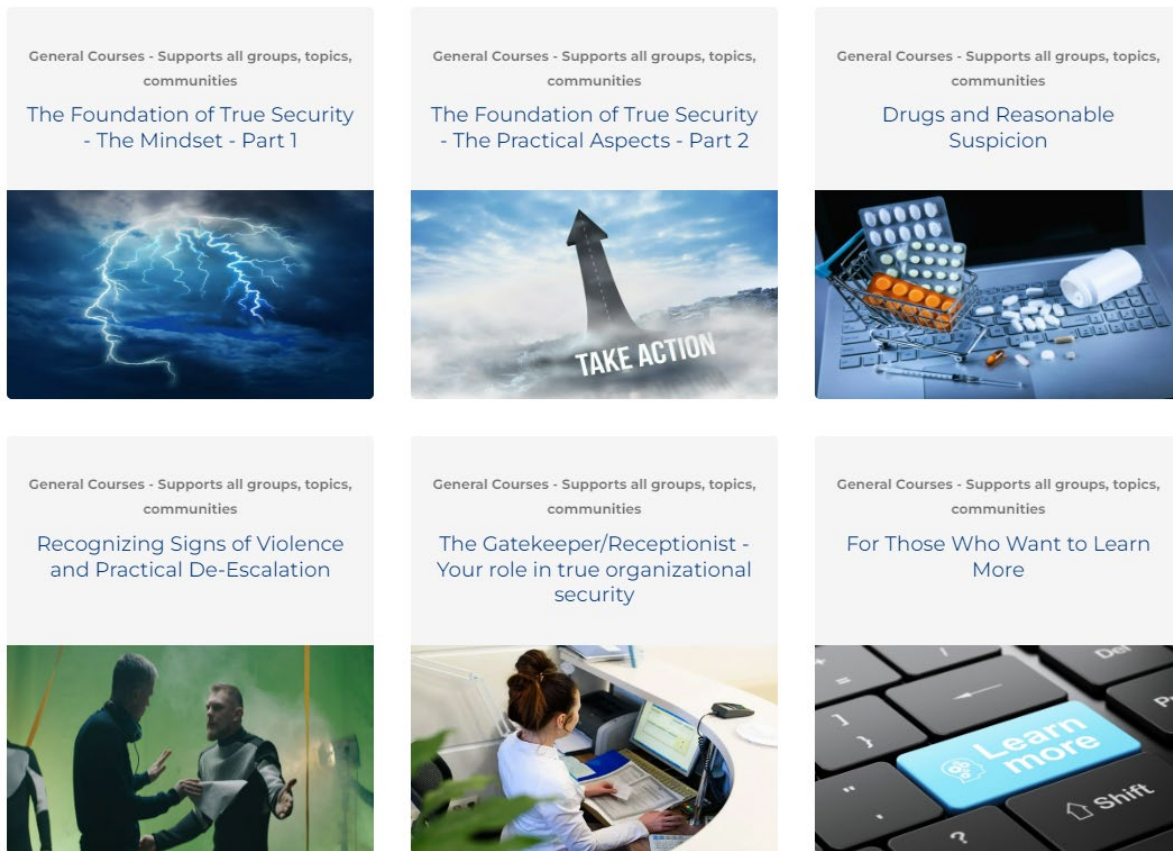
General Courses - Supports all groups, topics, communities

The Foundation of True Security - The Mindset - Part 1

General Courses - Supports all groups, topics, communities

The Foundation of True Security - The Practical Aspects - Part 2

TAKE ACTION

General Courses - Supports all groups, topics, communities

Drugs and Reasonable Suspicion

General Courses - Supports all groups, topics, communities

Recognizing Signs of Violence and Practical De-Escalation

General Courses - Supports all groups, topics, communities

The Gatekeeper/Receptionist - Your role in true organizational security

General Courses - Supports all groups, topics, communities

For Those Who Want to Learn More

Learn more

Shift

Del